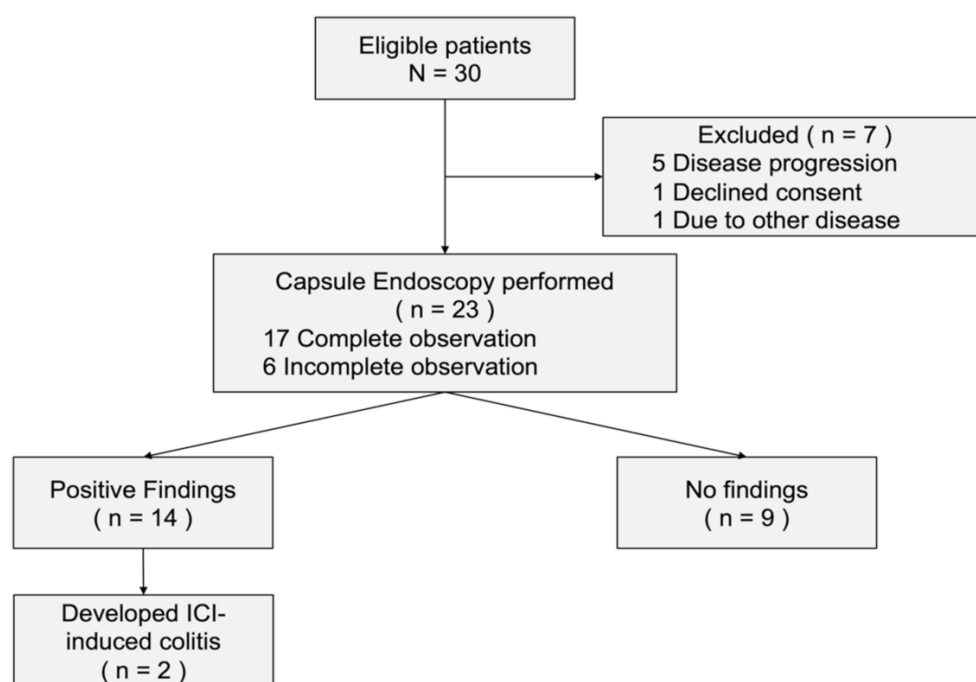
Eligible patients
N = 30

Excluded ( n = 7 )
5 Disease progression
1 Declined consent
1 Due to other disease

Capsule Endoscopy performed
( n = 23 )
17 Complete observation
6 Incomplete observation

Positive Findings
( n = 14 )

No findings
( n = 9 )

Developed ICI-induced colitis
( n = 2 )